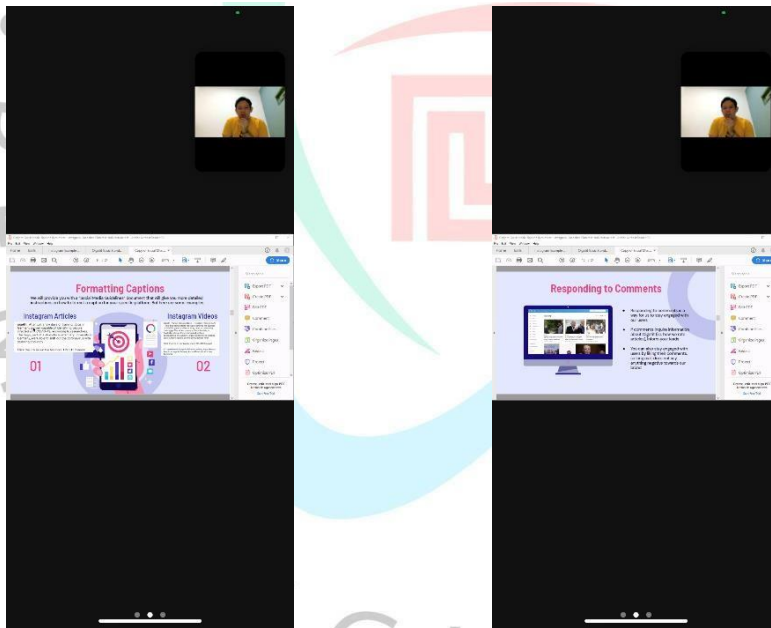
Formatting Captions

We will provide you a "social media guidelines" document that will give you more detailed instructions and information about each of our social media platforms.

Instagram Articles

Instagram Videos

01

02

Responding to Comments